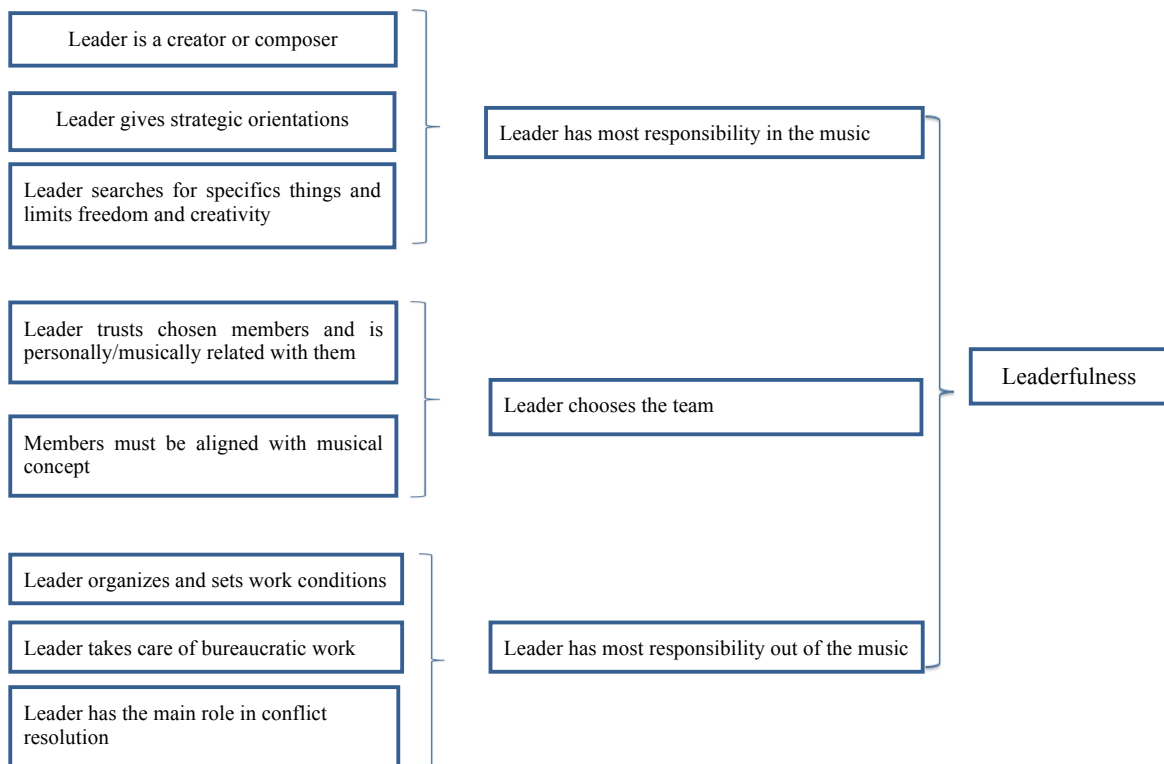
Leader is a creator or composer

Leader gives strategic orientations

Leader searches for specifics things and limits freedom and creativity

Leader has most responsibility in the music

Leader trusts chosen members and is personally/musically related with them

Members must be aligned with musical concept

Leader chooses the team

Leaderfulness

Leader organizes and sets work conditions

Leader takes care of bureaucratic work

Leader has the main role in conflict resolution

Leader has most responsibility out of the music